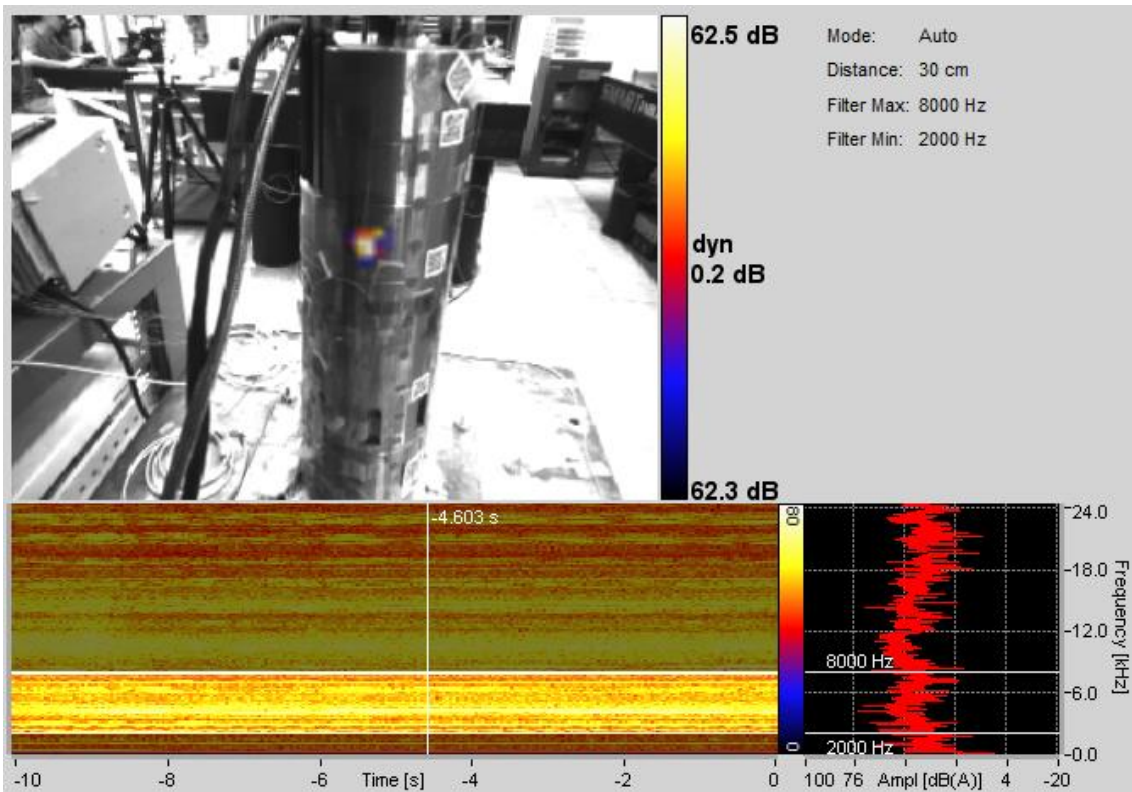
62.5 dB

dyn
0.2 dB

62.3 dB

Mode: Auto
Distance: 30 cm
Filter Max: 8000 Hz
Filter Min: 2000 Hz

-4.603 s

80
0

8000 Hz
2000 Hz

-24.0
-18.0
-12.0
-6.0
-0.0
Frequency [kHz]

-10 -8 -6 Time [s] -4 -2 0 100 76 Ampl [dB(A)] 4 -20